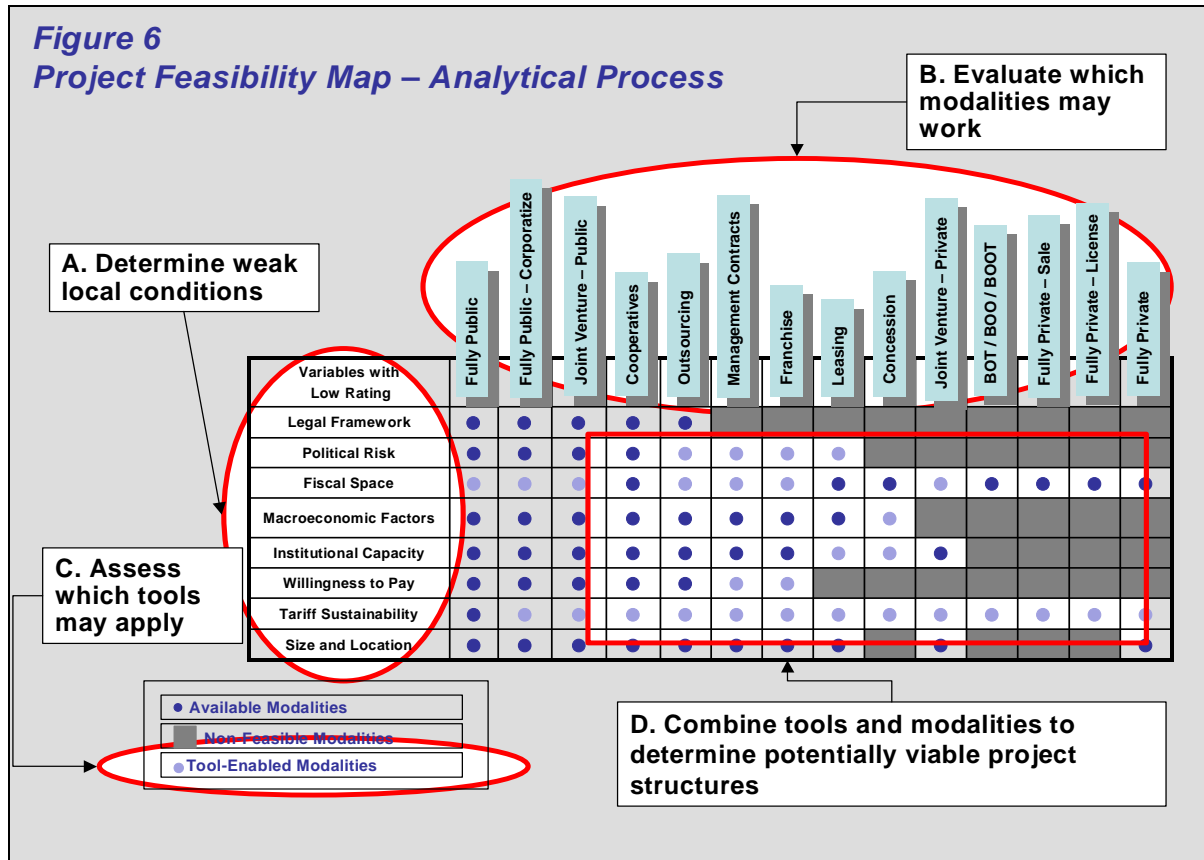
Figure 6
Project Feasibility Map – Analytical Process

B. Evaluate which modalities may work

A. Determine weak local conditions

C. Assess which tools may apply

| Variables with Low Rating | Fully Public | Fully Public – Corporatize | Joint Venture – Public | Cooperatives | Outsourcing | Management Contracts | Franchise | Leasing | Concession | Joint Venture – Private | BOT / BOO / BOOT | Fully Private – Sale | Fully Private – License | Fully Private |
|---|---|---|---|---|---|---|---|---|---|---|---|---|---|---|
| Legal Framework | | | | | | | | | | | | | | |
| Political Risk | | | | | | | | | | | | | | |
| Fiscal Space | | | | | | | | | | | | | | |
| Macroeconomic Factors | | | | | | | | | | | | | | |
| Institutional Capacity | | | | | | | | | | | | | | |
| Willingness to Pay | | | | | | | | | | | | | | |
| Tariff Sustainability | | | | | | | | | | | | | | |
| Size and Location | | | | | | | | | | | | | | |

Available Modalities
Non-Feasible Modalities
Tool-Enabled Modalities

D. Combine tools and modalities to determine potentially viable project structures